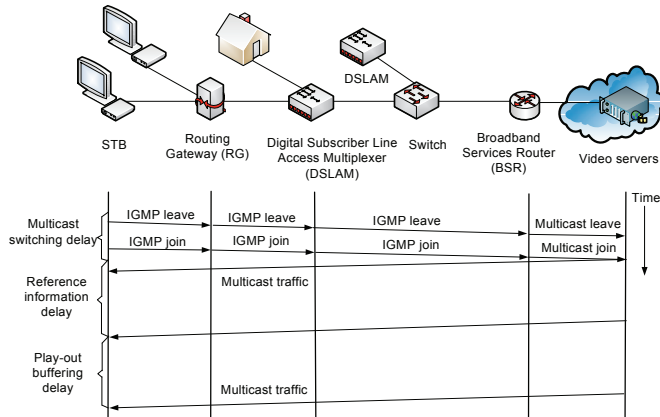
DSLAM

STB

Routing Gateway (RG)

Digital Subscriber Line Access Multiplexer (DSLAM)

Switch

Broadband Services Router (BSR)

Video servers

Time

Multicast switching delay

IGMP leave

IGMP leave

IGMP leave

Multicast leave

IGMP join

IGMP join

IGMP join

Multicast join

Reference information delay

Multicast traffic

Play-out buffering delay

Multicast traffic